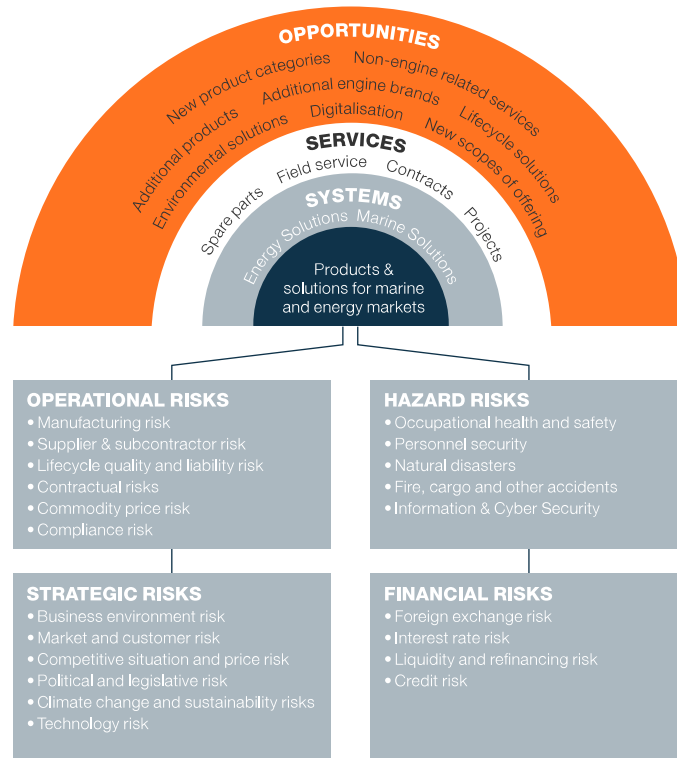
OPPORTUNITIES

New product categories
Non-engine related services
Additional engine brands
Additional products
Lifecycle solutions
Environmental solutions
Digitalisation
New scopes of offering

SERVICES

Spare parts
Field service
Contracts
Projects

SYSTEMS

Energy Solutions
Marine Solutions

Products & solutions for marine and energy markets

OPERATIONAL RISKS
• Manufacturing risk
• Supplier & subcontractor risk
• Lifecycle quality and liability risk
• Contractual risks
• Commodity price risk
• Compliance risk

HAZARD RISKS
• Occupational health and safety
• Personnel security
• Natural disasters
• Fire, cargo and other accidents
• Information & Cyber Security

STRATEGIC RISKS
• Business environment risk
• Market and customer risk
• Competitive situation and price risk
• Political and legislative risk
• Climate change and sustainability risks
• Technology risk

FINANCIAL RISKS
• Foreign exchange risk
• Interest rate risk
• Liquidity and refinancing risk
• Credit risk